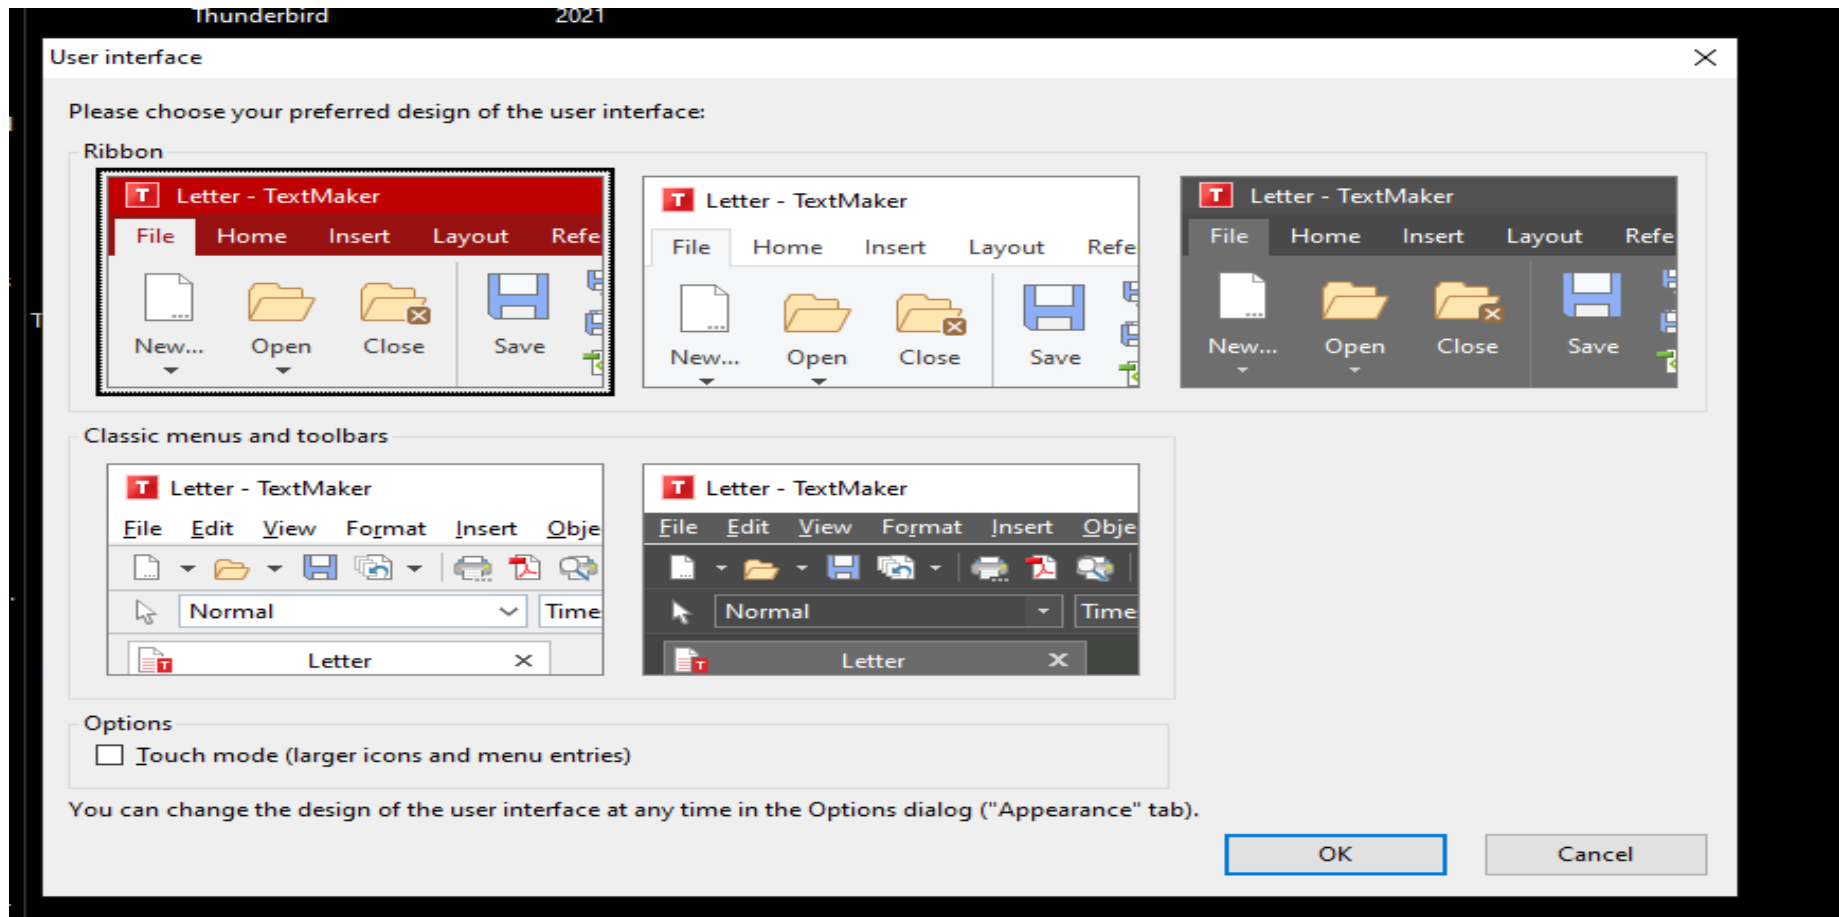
Thunderbird 2021

User interface

Please choose your preferred design of the user interface:

Ribbon

T Letter - TextMaker
File Home Insert Layout Refe
New... Open Close Save

T Letter - TextMaker
File Home Insert Layout Refe
New... Open Close Save

T Letter - TextMaker
File Home Insert Layout Refe
New... Open Close Save

Classic menus and toolbars

T Letter - TextMaker
File Edit View Format Insert Obje
Normal Time
Letter

T Letter - TextMaker
File Edit View Format Insert Obje
Normal Time
Letter

Options

Touch mode (larger icons and menu entries)

You can change the design of the user interface at any time in the Options dialog ("Appearance" tab).

OK Cancel